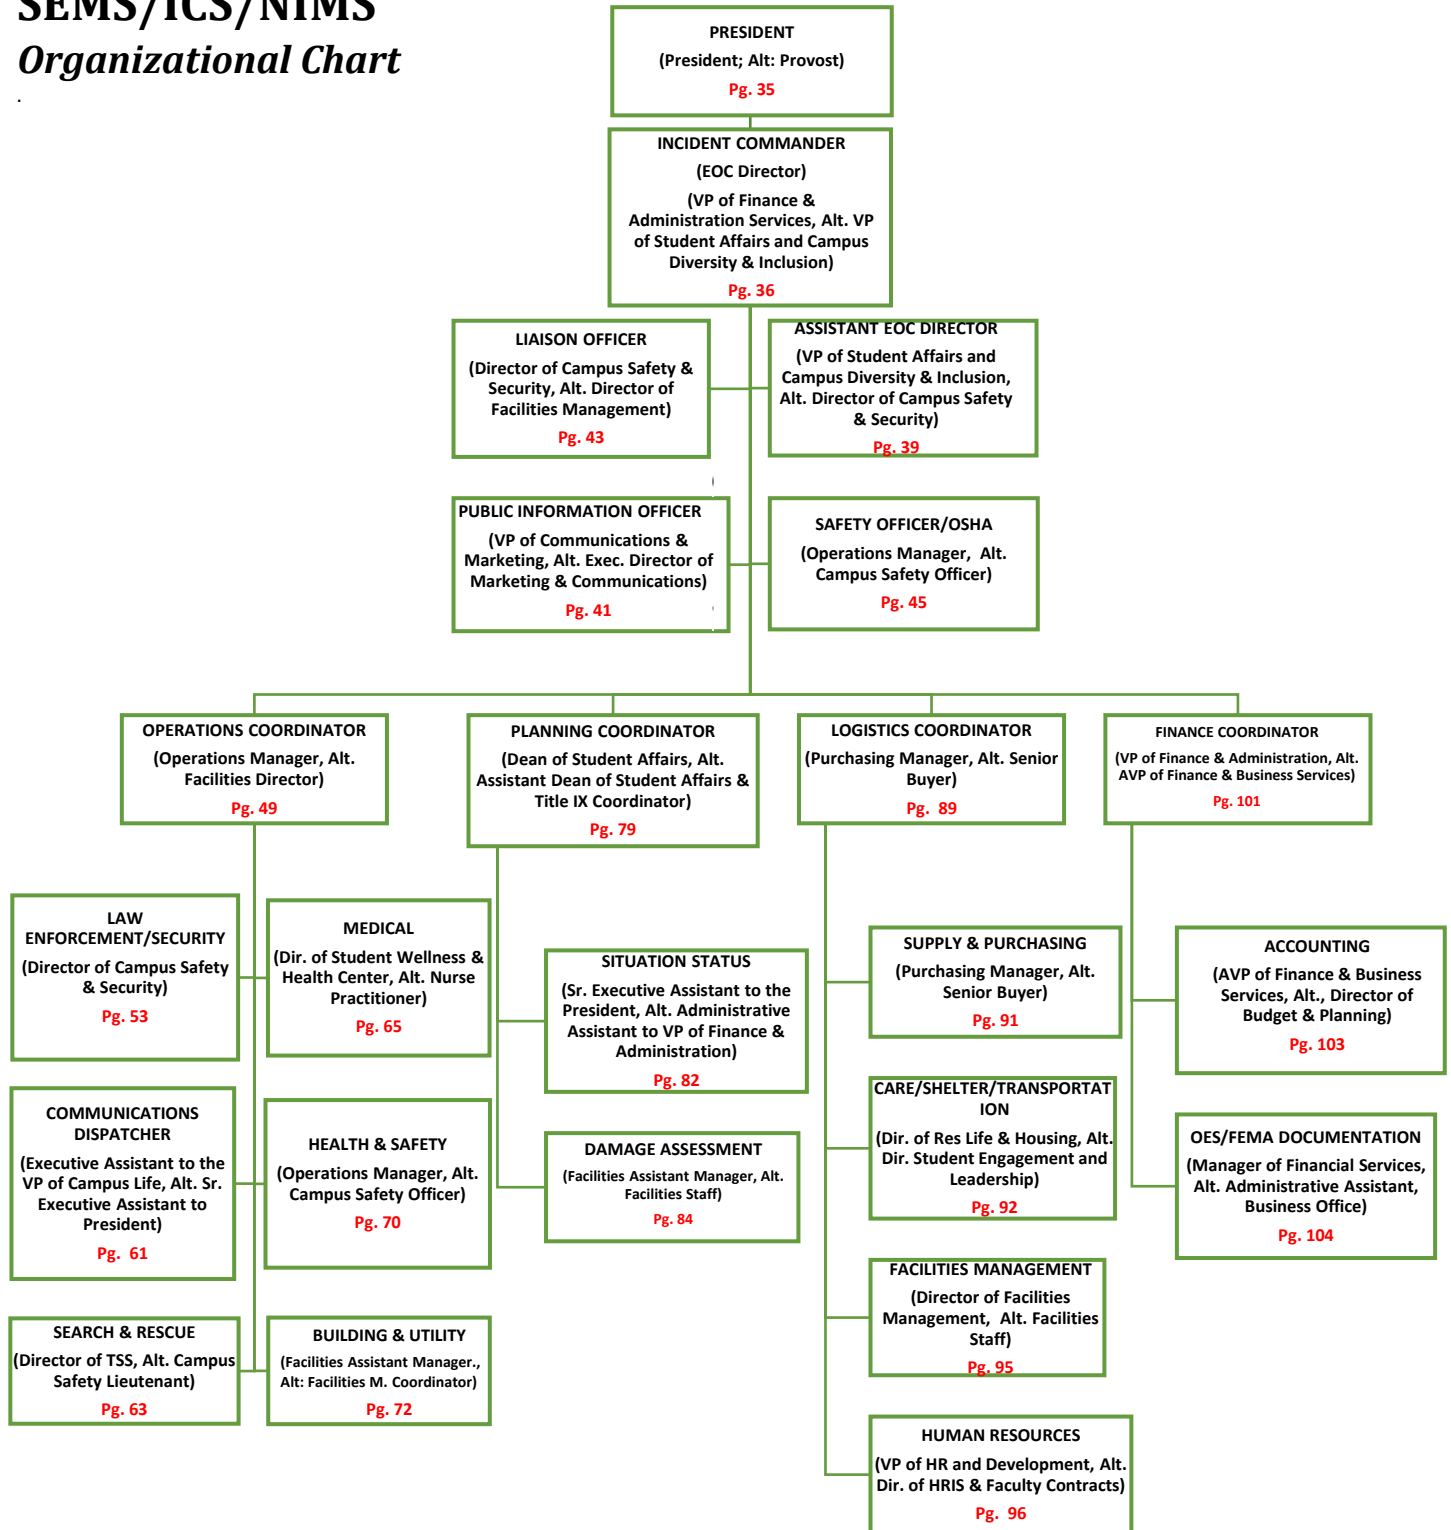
SEMS/ICS/NIMS
Organizational Chart

PRESIDENT
(President; Alt: Provost)
Pg. 35

INCIDENT COMMANDER
(EOC Director)
(VP of Finance & Administration Services, Alt. VP of Student Affairs and Campus Diversity & Inclusion)
Pg. 36

LIAISON OFFICER
(Director of Campus Safety & Security, Alt. Director of Facilities Management)
Pg. 43

ASSISTANT EOC DIRECTOR
(VP of Student Affairs and Campus Diversity & Inclusion, Alt. Director of Campus Safety & Security)
Pg. 39

PUBLIC INFORMATION OFFICER
(VP of Communications & Marketing, Alt. Exec. Director of Marketing & Communications)
Pg. 41

SAFETY OFFICER/OSHA
(Operations Manager, Alt. Campus Safety Officer)
Pg. 45

OPERATIONS COORDINATOR
(Operations Manager, Alt. Facilities Director)
Pg. 49

PLANNING COORDINATOR
(Dean of Student Affairs, Alt. Assistant Dean of Student Affairs & Title IX Coordinator)
Pg. 79

LOGISTICS COORDINATOR
(Purchasing Manager, Alt. Senior Buyer)
Pg. 89

FINANCE COORDINATOR
(VP of Finance & Administration, Alt. AVP of Finance & Business Services)
Pg. 101

LAW ENFORCEMENT/SECURITY
(Director of Campus Safety & Security)
Pg. 53

MEDICAL
(Dir. of Student Wellness & Health Center, Alt. Nurse Practitioner)
Pg. 65

SITUATION STATUS
(Sr. Executive Assistant to the President, Alt. Administrative Assistant to VP of Finance & Administration)
Pg. 82

SUPPLY & PURCHASING
(Purchasing Manager, Alt. Senior Buyer)
Pg. 91

ACCOUNTING
(AVP of Finance & Business Services, Alt., Director of Budget & Planning)
Pg. 103

COMMUNICATIONS DISPATCHER
(Executive Assistant to the VP of Campus Life, Alt. Sr. Executive Assistant to President)
Pg. 61

HEALTH & SAFETY
(Operations Manager, Alt. Campus Safety Officer)
Pg. 70

DAMAGE ASSESSMENT
(Facilities Assistant Manager, Alt. Facilities Staff)
Pg. 84

CARE/SHELTER/TRANSPORTATION
(Dir. of Res Life & Housing, Alt. Dir. Student Engagement and Leadership)
Pg. 92

OES/FEMA DOCUMENTATION
(Manager of Financial Services, Alt. Administrative Assistant, Business Office)
Pg. 104

SEARCH & RESCUE
(Director of TSS, Alt. Campus Safety Lieutenant)
Pg. 63

BUILDING & UTILITY
(Facilities Assistant Manager., Alt: Facilities M. Coordinator)
Pg. 72

FACILITIES MANAGEMENT
(Director of Facilities Management, Alt. Facilities Staff)
Pg. 95

HUMAN RESOURCES
(VP of HR and Development, Alt. Dir. of HRIS & Faculty Contracts)
Pg. 96